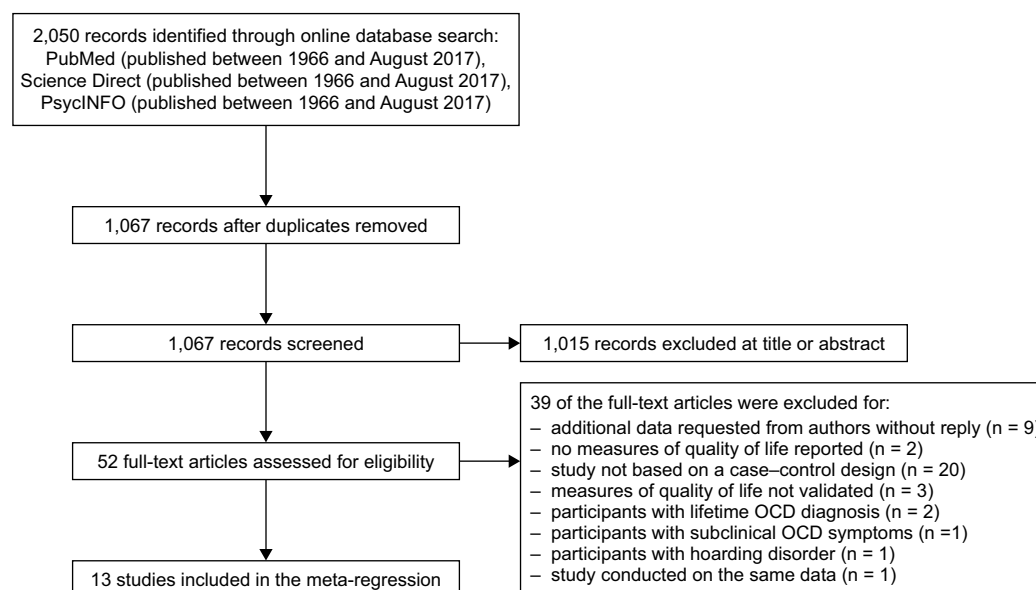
2,050 records identified through online database search:
PubMed (published between 1966 and August 2017),
Science Direct (published between 1966 and August 2017),
PsycINFO (published between 1966 and August 2017)

1,067 records after duplicates removed

1,067 records screened

1,015 records excluded at title or abstract

52 full-text articles assessed for eligibility

39 of the full-text articles were excluded for:
– additional data requested from authors without reply (n = 9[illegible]
– no measures of quality of life reported (n = 2)
– study not based on a case–control design (n = 20)
– measures of quality of life not validated (n = 3)
– participants with lifetime OCD diagnosis (n = 2)
– participants with subclinical OCD symptoms (n =1)
– participants with hoarding disorder (n = 1)
– study conducted on the same data (n = 1)

13 studies included in the meta-regression